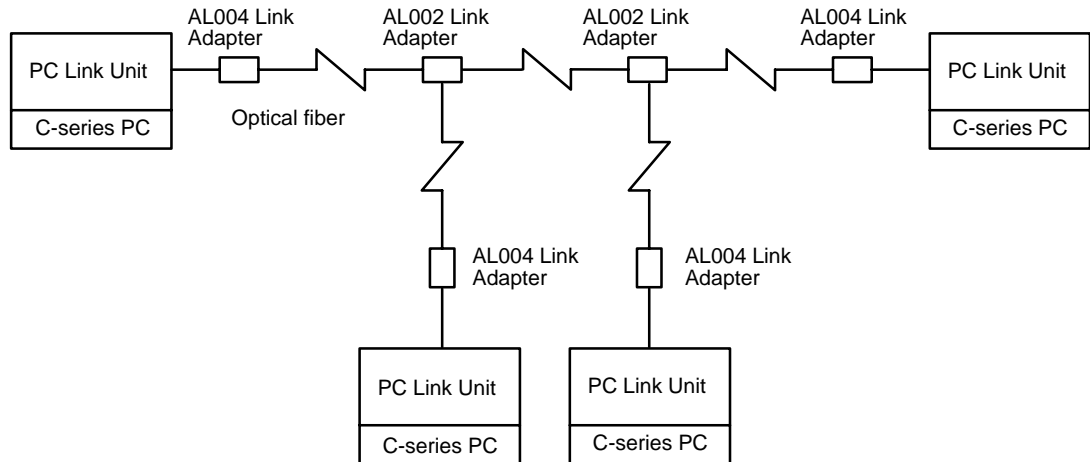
AL004 Link Adapter
AL002 Link Adapter
AL002 Link Adapter
AL004 Link Adapter

PC Link Unit
C-series PC

Optical fiber

PC Link Unit
C-series PC

AL004 Link Adapter
AL004 Link Adapter

PC Link Unit
C-series PC

PC Link Unit
C-series PC